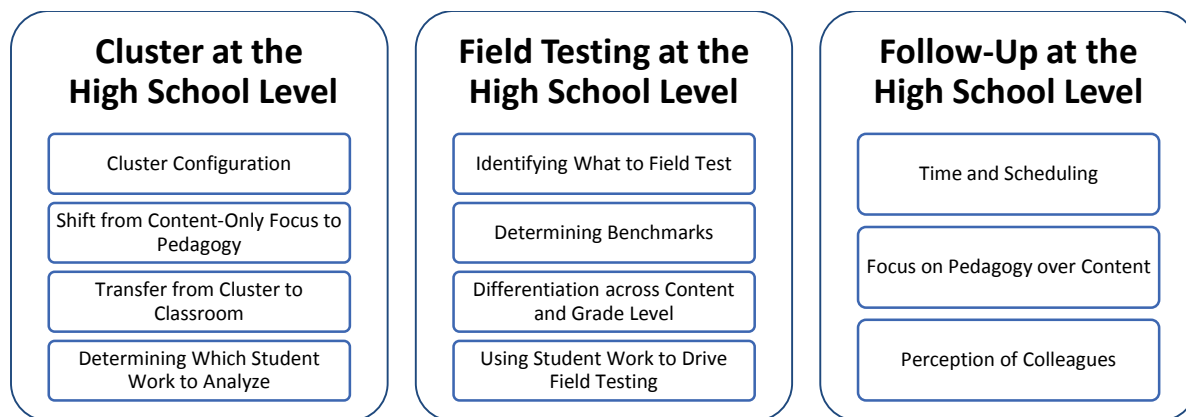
Cluster at the High School Level

Cluster Configuration

Shift from Content-Only Focus to Pedagogy

Transfer from Cluster to Classroom

Determining Which Student Work to Analyze

Field Testing at the High School Level

Identifying What to Field Test

Determining Benchmarks

Differentiation across Content and Grade Level

Using Student Work to Drive Field Testing

Follow-Up at the High School Level

Time and Scheduling

Focus on Pedagogy over Content

Perception of Colleagues